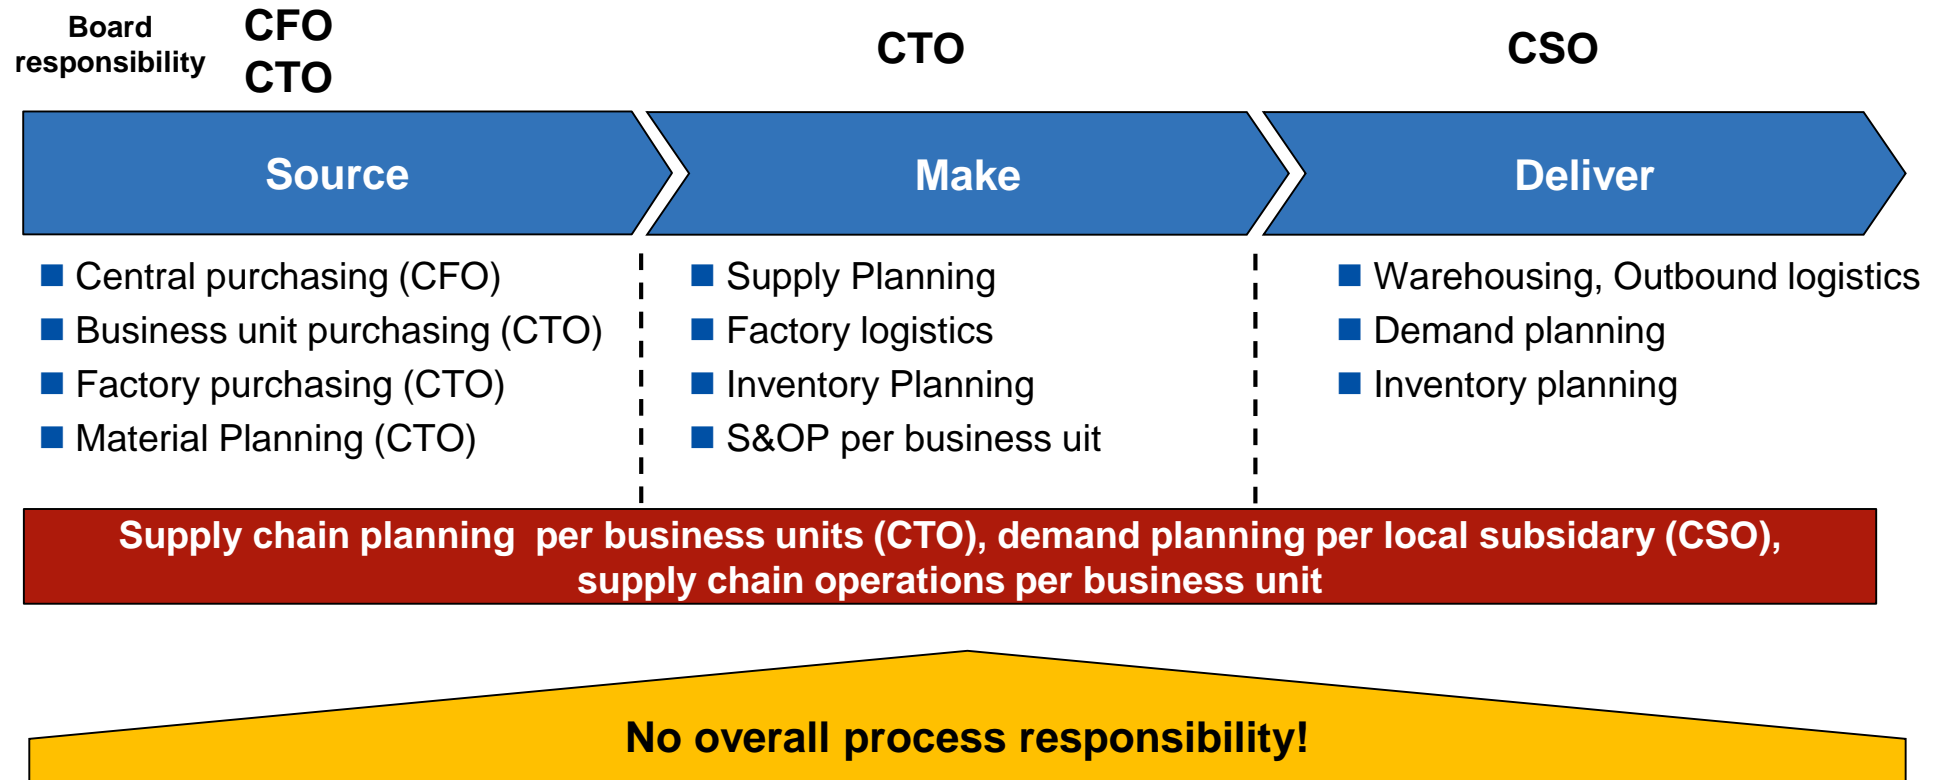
Board responsibility

CFO
CTO

CTO

CSO

Source

Make

Deliver

■ Central purchasing (CFO)
■ Business unit purchasing (CTO)
■ Factory purchasing (CTO)
■ Material Planning (CTO)

■ Supply Planning
■ Factory logistics
■ Inventory Planning
■ S&OP per business uit

■ Warehousing, Outbound logistics
■ Demand planning
■ Inventory planning

Supply chain planning per business units (CTO), demand planning per local subsidary (CSO), supply chain operations per business unit

No overall process responsibility!